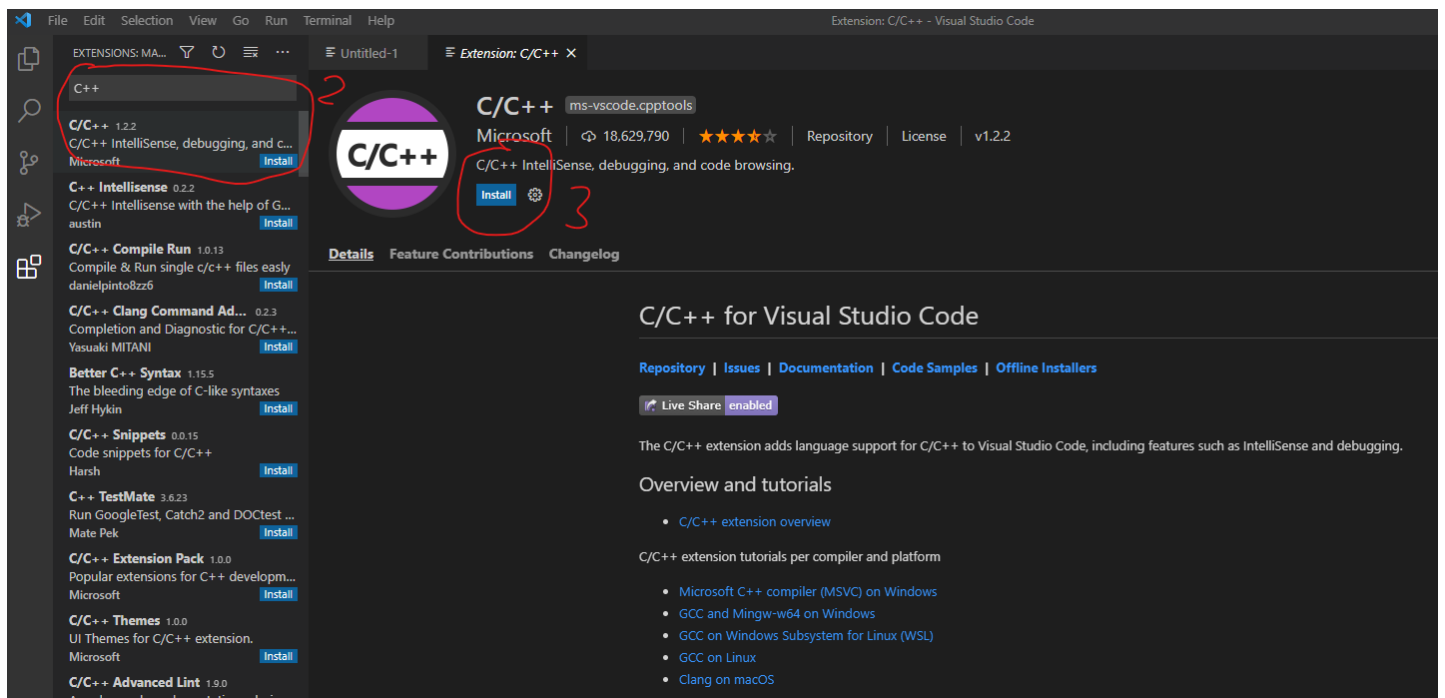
File Edit Selection View Go Run Terminal Help

Extension: C/C++ - Visual Studio Code

EXTENSIONS: MA...

C++

2

C/C++ 1.2.2
C/C++ IntelliSense, debugging, and c...
Microsoft Install

C++ Intellisense 0.2.2
C/C++ Intellisense with the help of G...
austin Install

C/C++ Compile Run 1.0.13
Compile & Run single c/c++ files easly
danielpinto8zz6 Install

C/C++ Clang Command Ad... 0.2.3
Completion and Diagnostic for C/C++...
Yasuaki MITANI Install

Better C++ Syntax 1.15.5
The bleeding edge of C-like syntaxes
Jeff Hykin Install

C/C++ Snippets 0.0.15
Code snippets for C/C++
Harsh Install

C++ TestMate 3.6.23
Run GoogleTest, Catch2 and DOCtest ...
Mate Pek Install

C/C++ Extension Pack 1.0.0
Popular extensions for C++ developm...
Microsoft Install

C/C++ Themes 1.0.0
UI Themes for C/C++ extension.
Microsoft Install

C/C++ Advanced Lint 1.9.0

Untitled-1

Extension: C/C++ ×

C/C++

C/C++ ms-vscode.cpptools

Microsoft | 18,629,790 | ★★★★☆ | Repository | License | v1.2.2

C/C++ IntelliSense, debugging, and code browsing.

Install

3

Details Feature Contributions Changelog

C/C++ for Visual Studio Code

Repository | Issues | Documentation | Code Samples | Offline Installers

Live Share enabled

The C/C++ extension adds language support for C/C++ to Visual Studio Code, including features such as IntelliSense and debugging.

Overview and tutorials

• C/C++ extension overview

C/C++ extension tutorials per compiler and platform

• Microsoft C++ compiler (MSVC) on Windows
• GCC and Mingw-w64 on Windows
• GCC on Windows Subsystem for Linux (WSL)
• GCC on Linux
• Clang on macOS